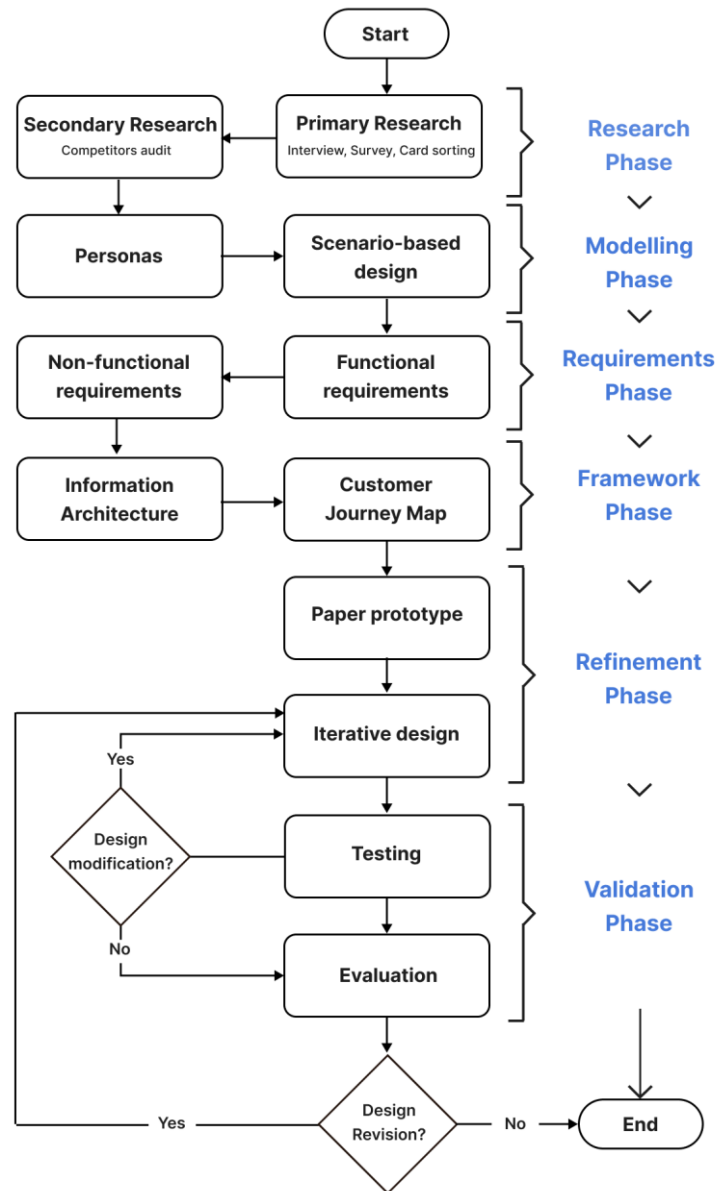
Start

Secondary Research
Competitors audit

Primary Research
Interview, Survey, Card sorting

Research Phase

Personas

Scenario-based design

Modelling Phase

Non-functional requirements

Functional requirements

Requirements Phase

Information Architecture

Customer Journey Map

Framework Phase

Paper prototype

Refinement Phase

Iterative design

Yes

Design modification?

Testing

No

Evaluation

Validation Phase

Yes

Design Revision?

No

End